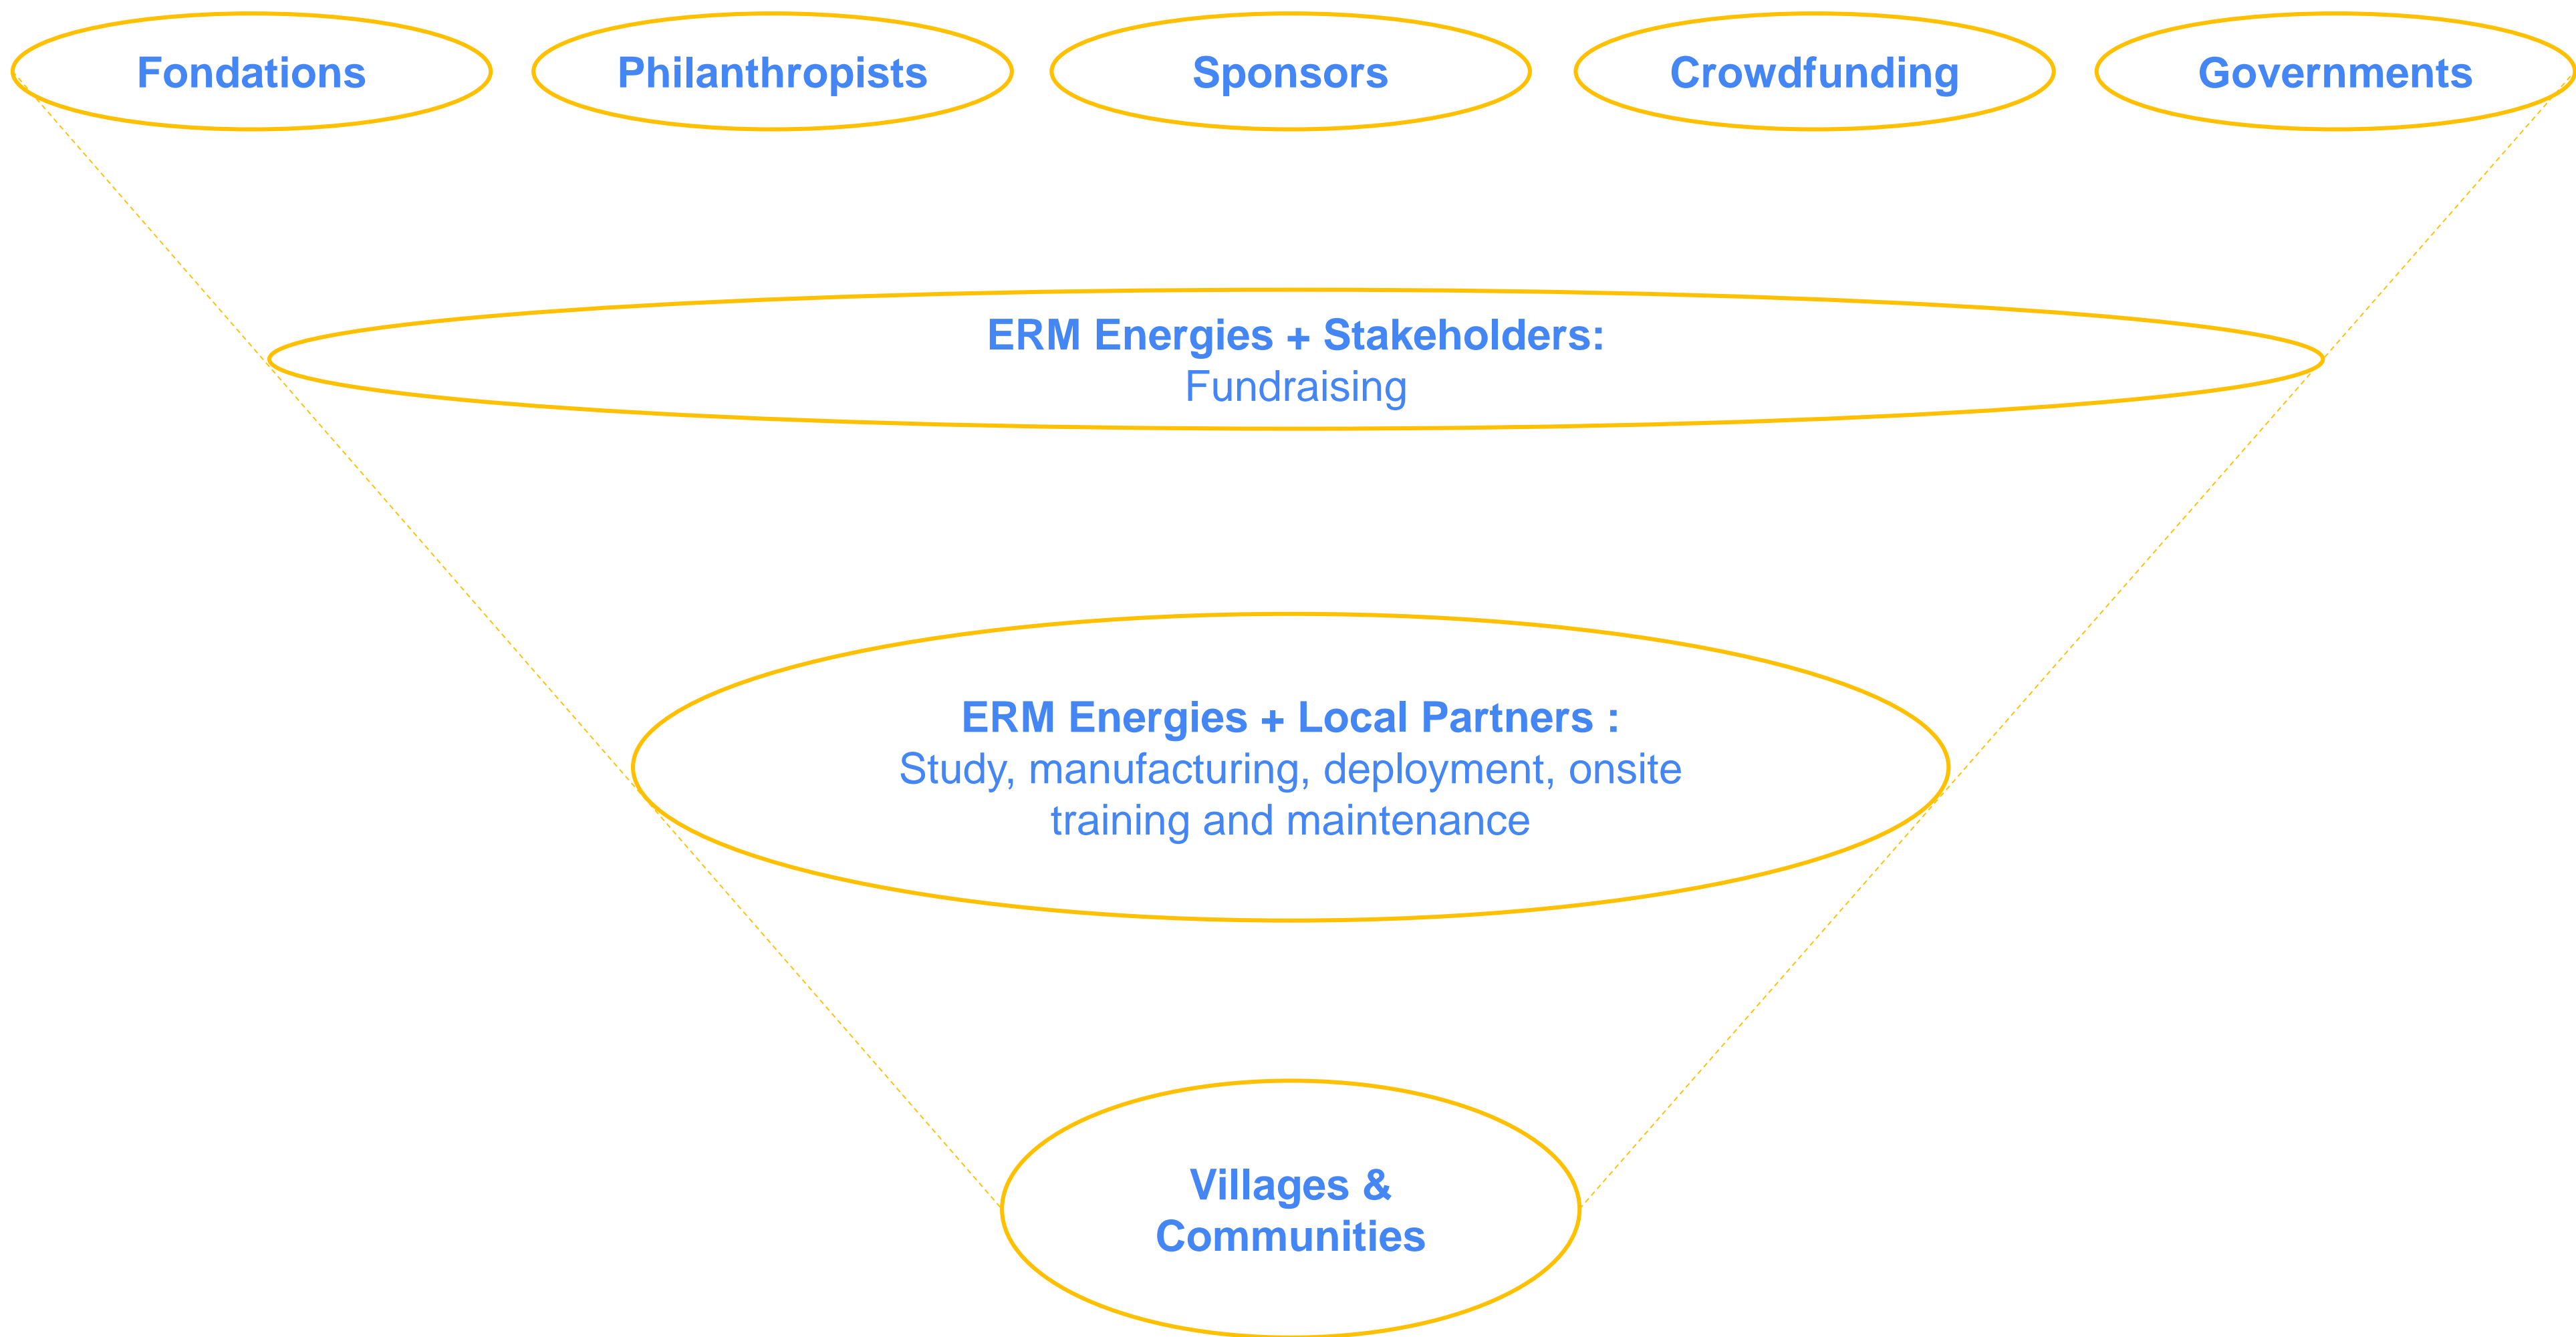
Fondations

Philanthropists

Sponsors

Crowdfunding

Governments

ERM Energies + Stakeholders:
Fundraising

ERM Energies + Local Partners :
Study, manufacturing, deployment, onsite training and maintenance

Villages & Communities